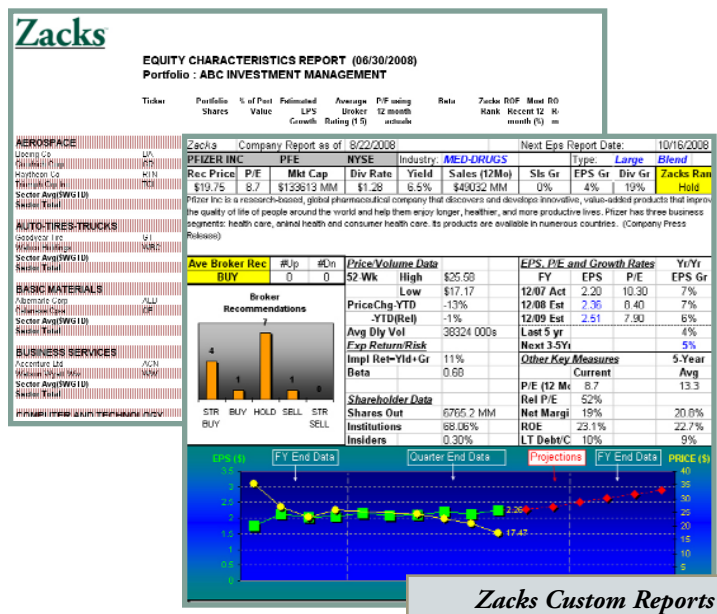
Zacks

EQUITY CHARACTERISTICS REPORT (06/30/2008)
Portfolio : ABC INVESTMENT MANAGEMENT

Ticker | Portfolio Shares | % of Port Value | Estimated EPS Growth | Average Broker Rating (1-5) | P/E using 12 month actuals | Beta | Zacks Rank | ROE Recent 12 month (%) | Most RO

AEROSPACE
Boeing Co BA
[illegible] Corp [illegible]
Raytheon Co RTN
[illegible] TGI
Sector Avg(SWGTD)
Sector Total

AUTO-TIRES-TRUCKS
Goodyear Tire GT
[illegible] WABC
Sector Avg(SWGTD)
Sector Total

BASIC MATERIALS
Albemarle Corp ALB
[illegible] CF
Sector Avg(SWGTD)
Sector Total

BUSINESS SERVICES
Accenture Ltd ACN
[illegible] WW
Sector Avg(SWGTD)
Sector Total

COMPUTER AND TECHNOLOGY

| Zacks | Company Report as of | 8/22/2008 | | | | Next Eps Report Date: | | 10/16/2008 |
|---|---|---|---|---|---|---|---|---|
| PFIZER INC | | PFE | NYSE | Industry: | MED-DRUGS | Type: | Large | Blend |
| Rec Price | P/E | Mkt Cap | Div Rate | Yield | Sales (12Mo) | Sls Gr | EPS Gr | Div Gr | Zacks Ran |
| $19.75 | 8.7 | $133613 MM | $1.28 | 6.5% | $49032 MM | 0% | 4% | 19% | Hold |

Pfizer Inc is a research-based, global pharmaceutical company that discovers and develops innovative, value-added products that improv the quality of life of people around the world and help them enjoy longer, healthier, and more productive lives. Pfizer has three business segments: health care, animal health and consumer health care. Its products are available in numerous countries. (Company Press Release)

| Ave Broker Rec | #Up | #Dn |
|---|---|---|
| BUY | 0 | 0 |

Broker Recommendations
4 1 7 1 0
STR BUY | BUY | HOLD | SELL | STR SELL

| Price/Volume Data | | |
|---|---|---|
| 52 Wk | High | $25.58 |
| | Low | $17.17 |
| PriceChg-YTD | | -13% |
| -YTD(Rel) | | -1% |
| Avg Dly Vol | | 38324 000s |
| Exp Return/Risk | | |
| Impl Ret=Yld+Gr | | 11% |
| Beta | | 0.68 |
| Shareholder Data | | |
| Shares Out | | 6765.2 MM |
| Institutions | | 68.06% |
| Insiders | | 0.30% |

| EPS, P/E and Growth Rates | | | Yr/Yr |
|---|---|---|---|
| FY | EPS | P/E | EPS Gr |
| 12/07 Act | 2.20 | 10.30 | 7% |
| 12/08 Est | 2.36 | 8.40 | 7% |
| 12/09 Est | 2.51 | 7.90 | 6% |
| Last 5 yr | | | 4% |
| Next 3-5Yr | | | 5% |
| Other Key Measures | | | 5-Year |
| | Current | | Avg |
| P/E (12 Mo | 8.7 | | 13.3 |
| Rel P/E | 52% | | |
| Net Margi | 19% | | 20.8% |
| ROE | 23.1% | | 22.7% |
| LT Debt/C | 10% | | 9% |

EPS ($) FY End Data Quarter End Data Projections FY End Data PRICE ($)
3.5 3 2.5 2 1.5 1 0.5 0
2.26 17.47
40 35 30 25 20 15 10 5 0

Zacks Custom Reports